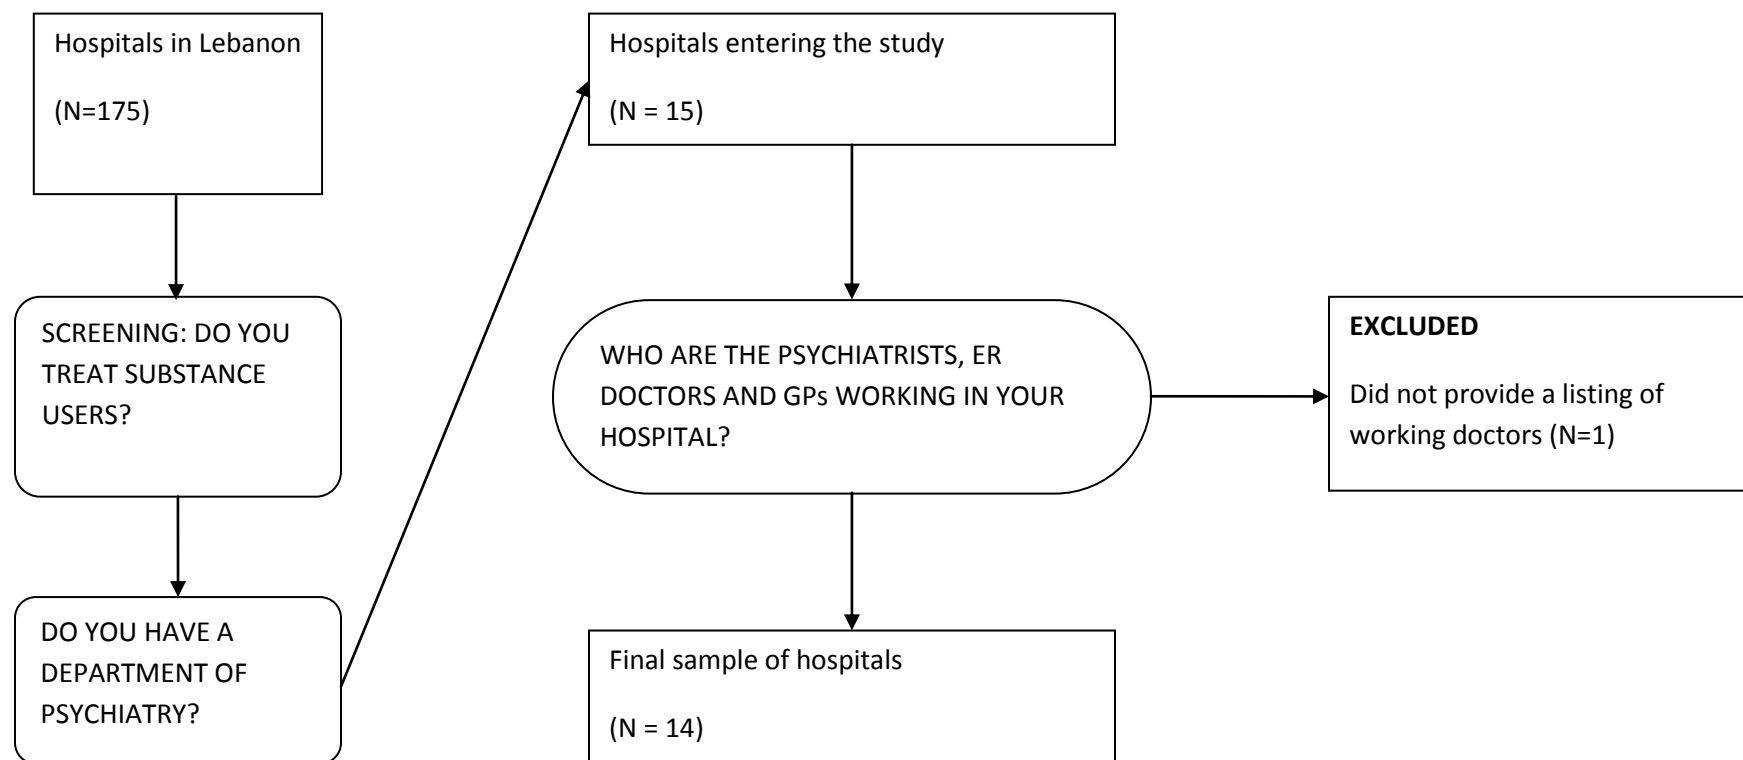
Hospitals in Lebanon

(N=175)

SCREENING: DO YOU TREAT SUBSTANCE USERS?

DO YOU HAVE A DEPARTMENT OF PSYCHIATRY?

Hospitals entering the study

(N = 15)

WHO ARE THE PSYCHIATRISTS, ER DOCTORS AND GPs WORKING IN YOUR HOSPITAL?

Final sample of hospitals

(N = 14)

**EXCLUDED**

Did not provide a listing of working doctors (N=1)